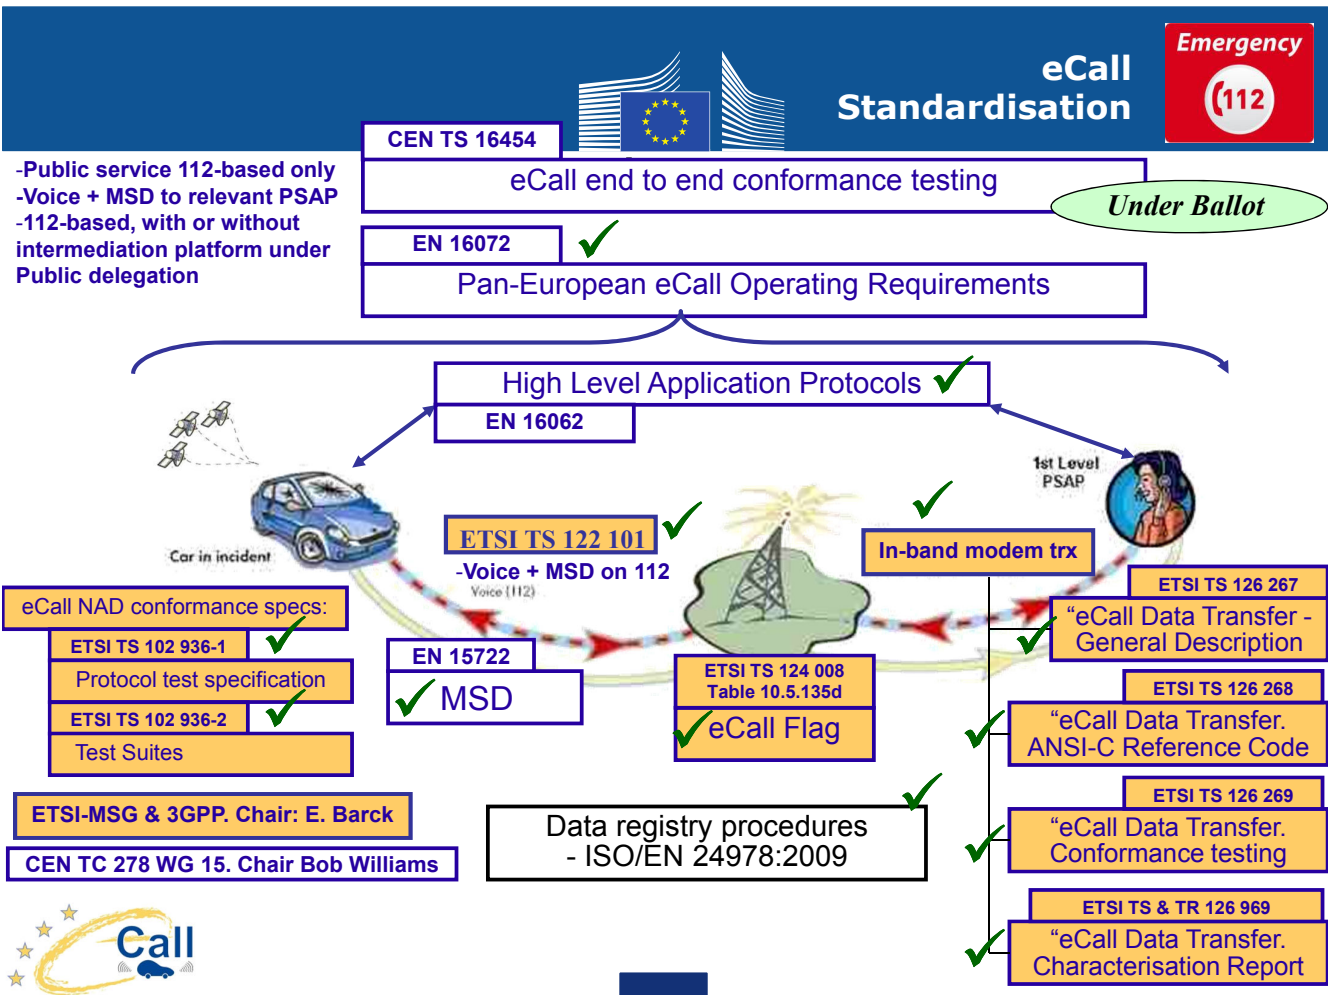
eCall Standardisation

Emergency
112

CEN TS 16454
eCall end to end conformance testing
Under Ballot

-Public service 112-based only
-Voice + MSD to relevant PSAP
-112-based, with or without intermediation platform under Public delegation

EN 16072
Pan-European eCall Operating Requirements

High Level Application Protocols
EN 16062

Car in incident

1st Level PSAP

ETSI TS 122 101
-Voice + MSD on 112
Voice (112)

In-band modem trx

eCall NAD conformance specs:
ETSI TS 102 936-1
Protocol test specification
ETSI TS 102 936-2
Test Suites

EN 15722
MSD

ETSI TS 124 008
Table 10.5.135d
eCall Flag

ETSI TS 126 267
"eCall Data Transfer - General Description

ETSI TS 126 268
"eCall Data Transfer. ANSI-C Reference Code

ETSI TS 126 269
"eCall Data Transfer. Conformance testing

ETSI TS & TR 126 969
"eCall Data Transfer. Characterisation Report

ETSI-MSG & 3GPP. Chair: E. Barck
CEN TC 278 WG 15. Chair Bob Williams

Data registry procedures
- ISO/EN 24978:2009

Call